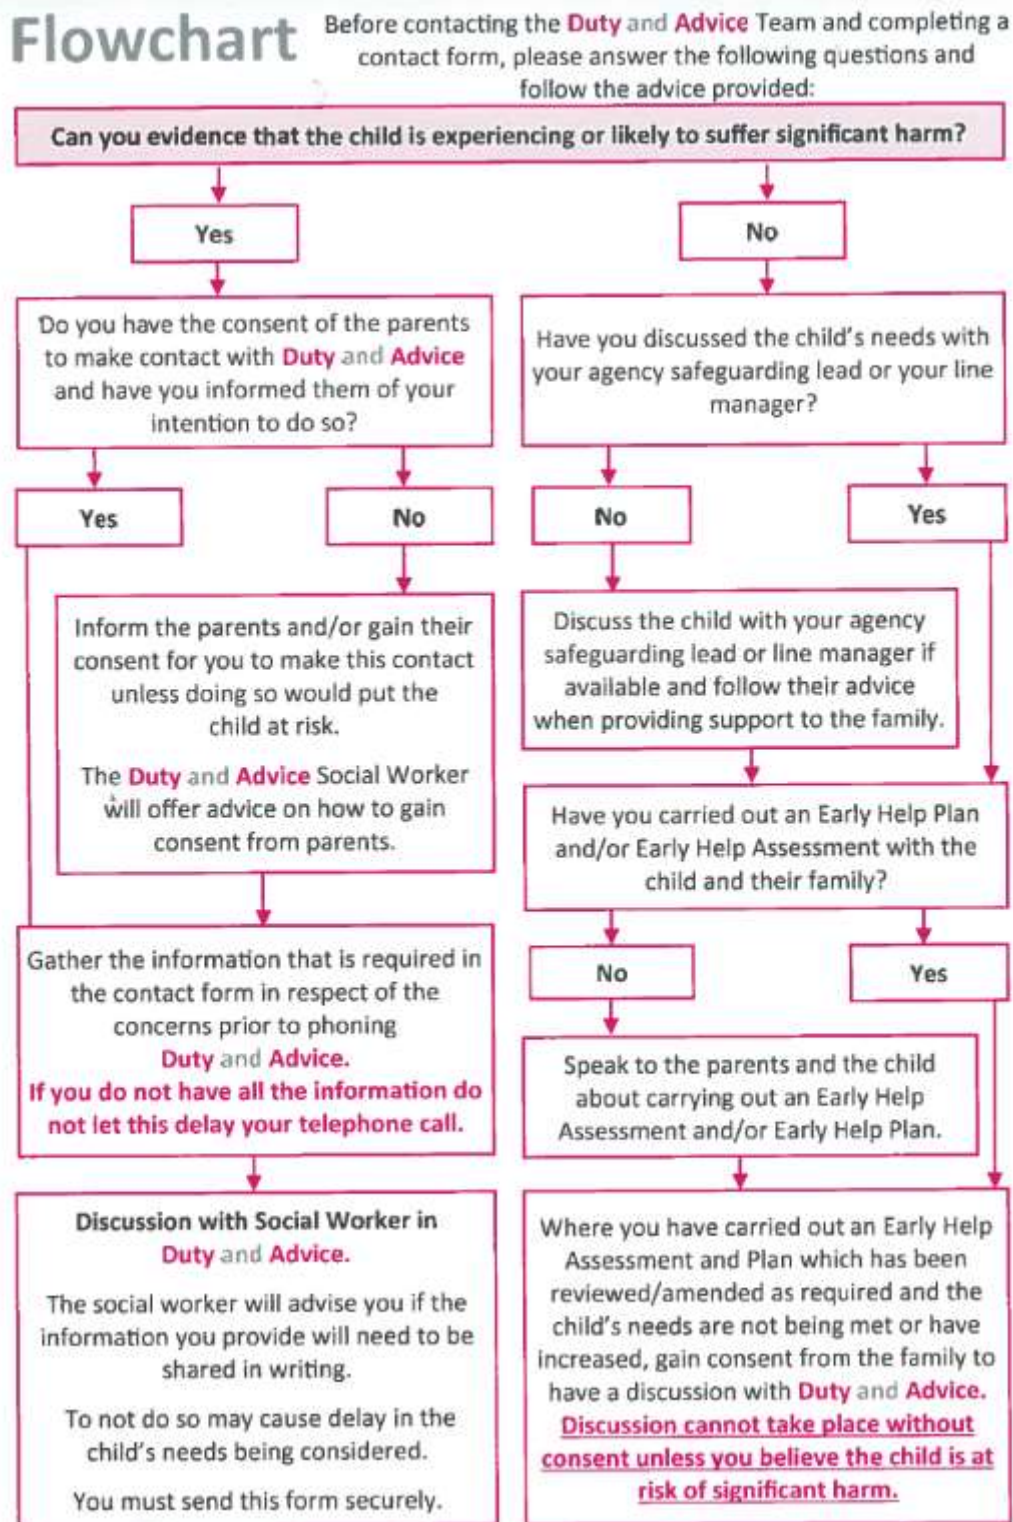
Flowchart

Before contacting the Duty and Advice Team and completing a contact form, please answer the following questions and follow the advice provided:

Can you evidence that the child is experiencing or likely to suffer significant harm?

Yes

No

Do you have the consent of the parents to make contact with Duty and Advice and have you informed them of your intention to do so?

Have you discussed the child's needs with your agency safeguarding lead or your line manager?

Yes

No

No

Yes

Inform the parents and/or gain their consent for you to make this contact unless doing so would put the child at risk.

The Duty and Advice Social Worker will offer advice on how to gain consent from parents.

Discuss the child with your agency safeguarding lead or line manager if available and follow their advice when providing support to the family.

Have you carried out an Early Help Plan and/or Early Help Assessment with the child and their family?

Gather the information that is required in the contact form in respect of the concerns prior to phoning Duty and Advice.
If you do not have all the information do not let this delay your telephone call.

No

Yes

Speak to the parents and the child about carrying out an Early Help Assessment and/or Early Help Plan.

Discussion with Social Worker in Duty and Advice.

The social worker will advise you if the information you provide will need to be shared in writing.

To not do so may cause delay in the child's needs being considered.

You must send this form securely.

Where you have carried out an Early Help Assessment and Plan which has been reviewed/amended as required and the child's needs are not being met or have increased, gain consent from the family to have a discussion with Duty and Advice.
Discussion cannot take place without consent unless you believe the child is at risk of significant harm.